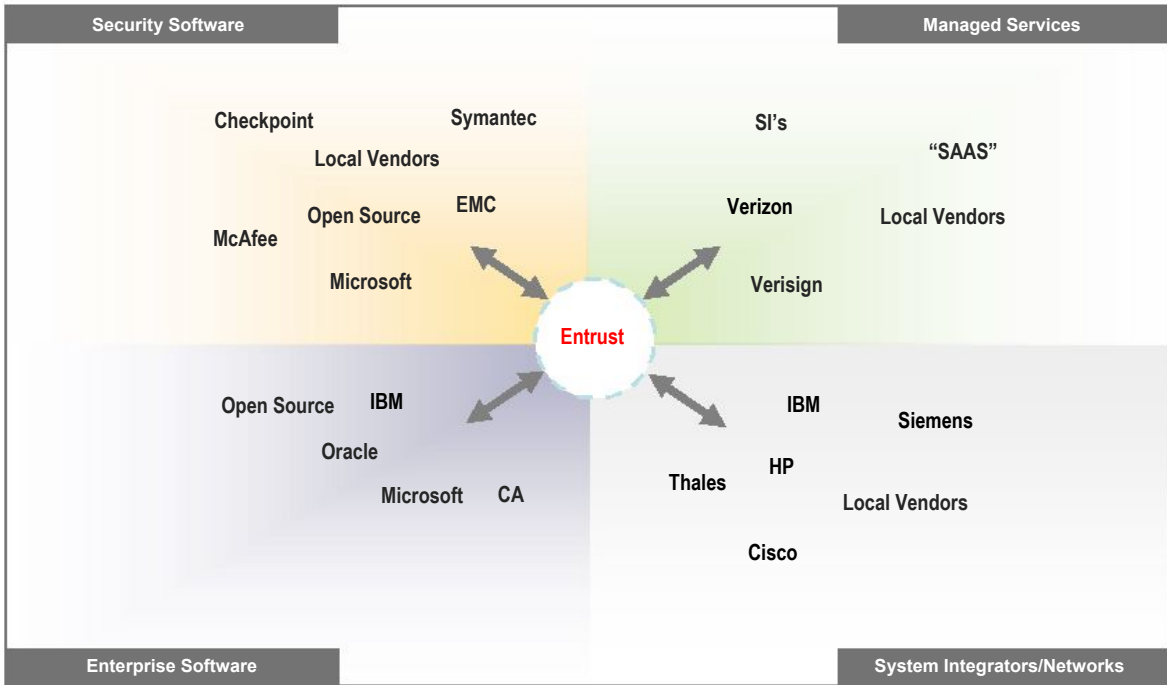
Security Software

Managed Services

Checkpoint

Symantec

Local Vendors

McAfee

Open Source

EMC

Microsoft

SI's

"SAAS"

Verizon

Local Vendors

Verisign

Entrust

Open Source

IBM

Oracle

Microsoft

CA

IBM

Siemens

Thales

HP

Local Vendors

Cisco

Enterprise Software

System Integrators/Networks